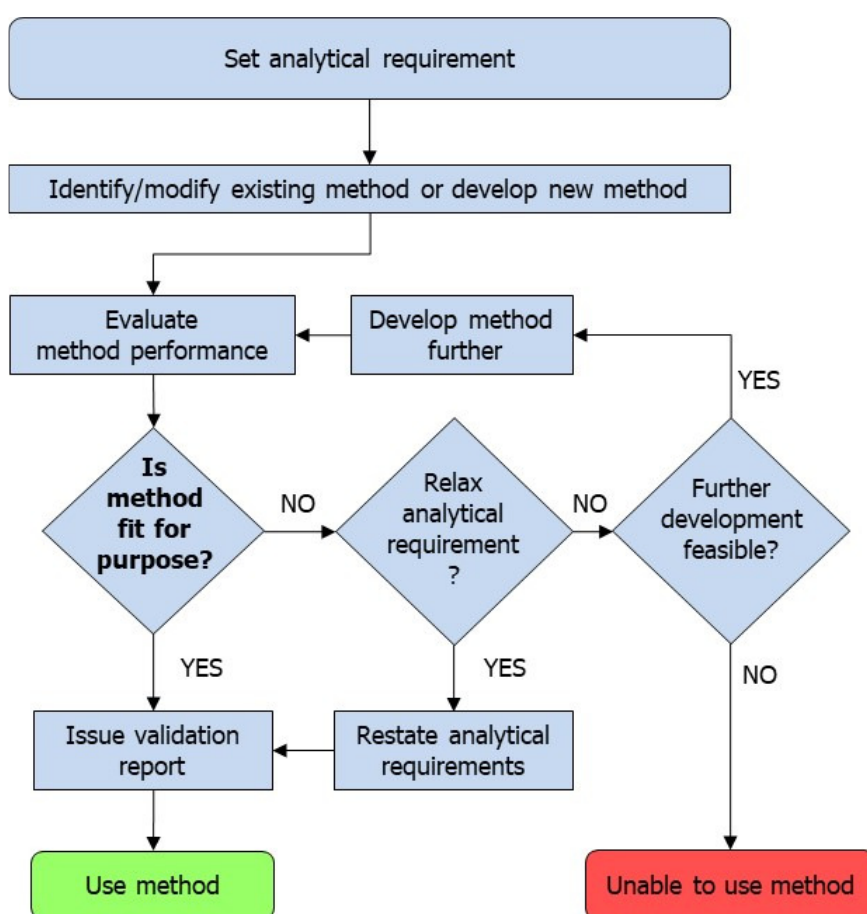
Set analytical requirement

Identify/modify existing method or develop new method

Evaluate method performance

Develop method further

YES

Is method fit for purpose?

NO

Relax analytical requirement ?

NO

Further development feasible?

YES

YES

NO

Issue validation report

Restate analytical requirements

Use method

Unable to use method